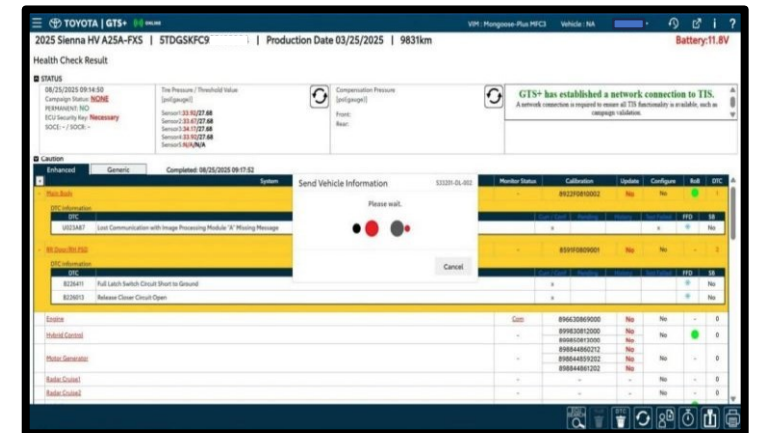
TOYOTA | GTS+ ONLINE
VIM : Mongoose-Plus MFC3 Vehicle : NA

2025 Sienna HV A25A-FXS | 5TDGSKFC9 | Production Date 03/25/2025 | 9831km
Battery:11.8V

Health Check Result

STATUS
08/25/2025 09:14:50
Campaign Status: NONE
PERMANENT: NO
ECU Security Key: Necessary
SOC# : - / SOC# : -

Tire Pressure / Threshold Value [psi(gauge)]
Sensor1:33.92/27.68
Sensor2:33.47/27.68
Sensor3:34.17/27.68
Sensor4:33.92/27.68
Sensor5:N/A/N/A

Compensation Pressure [psi(gauge)]
Front:
Rear:

GTS+ has established a network connection to TIS.
A network connection is required to ensure all TIS functionality is available, such as campaign validation.

Caution
Enhanced | Generic | Completed: 08/25/2025 09:17:52

| System | Monitor Status | Calibration | Update | Configure | RoB | DTC |
|---|---|---|---|---|---|---|
| Main Body | - | 89220F0810002 | No | No | | 1 |
| DTC Information | | | | | | |
| U023A87 Lost Communication with Image Processing Module "A" Missing Message | | x | | x | | No |
| RR Door/RH PSD | - | 85910F0809001 | No | No | | 2 |
| DTC Information | | | | | | |
| B226411 Full Latch Switch Circuit Short to Ground | | x | | | | No |
| B226013 Release Closer Circuit Open | | x | | | | No |
| Engine | Com | 896630869000 | No | No | - | 0 |
| Hybrid Control | - | 899830812000 899850813000 | No No | No | | 0 |
| Motor Generator | - | 898844860212 898844859202 898844861202 | No No No | No | - | 0 |
| Radar Cruise1 | - | - | - | No | - | 0 |
| Radar Cruise2 | - | - | - | No | - | 0 |

Send Vehicle Information
S3220I-DL-002
Please wait.
Cancel